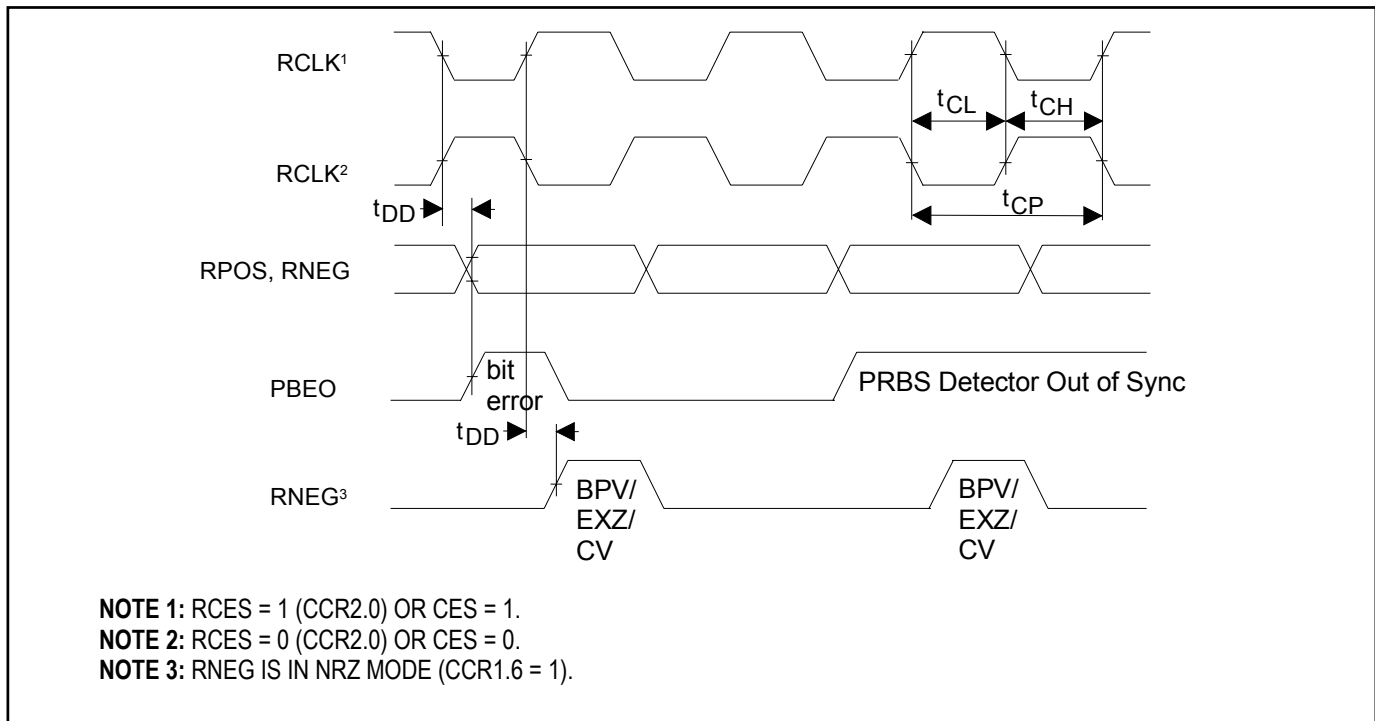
RCLK$^1$

$t_{CL}$ $t_{CH}$

RCLK$^2$

$t_{DD}$

$t_{CP}$

RPOS, RNEG

PBEO

bit error

PRBS Detector Out of Sync

$t_{DD}$

RNEG$^3$

BPV/ EXZ/ CV

BPV/ EXZ/ CV

**NOTE 1:** RCES = 1 (CCR2.0) OR CES = 1.
**NOTE 2:** RCES = 0 (CCR2.0) OR CES = 0.
**NOTE 3:** RNEG IS IN NRZ MODE (CCR1.6 = 1).